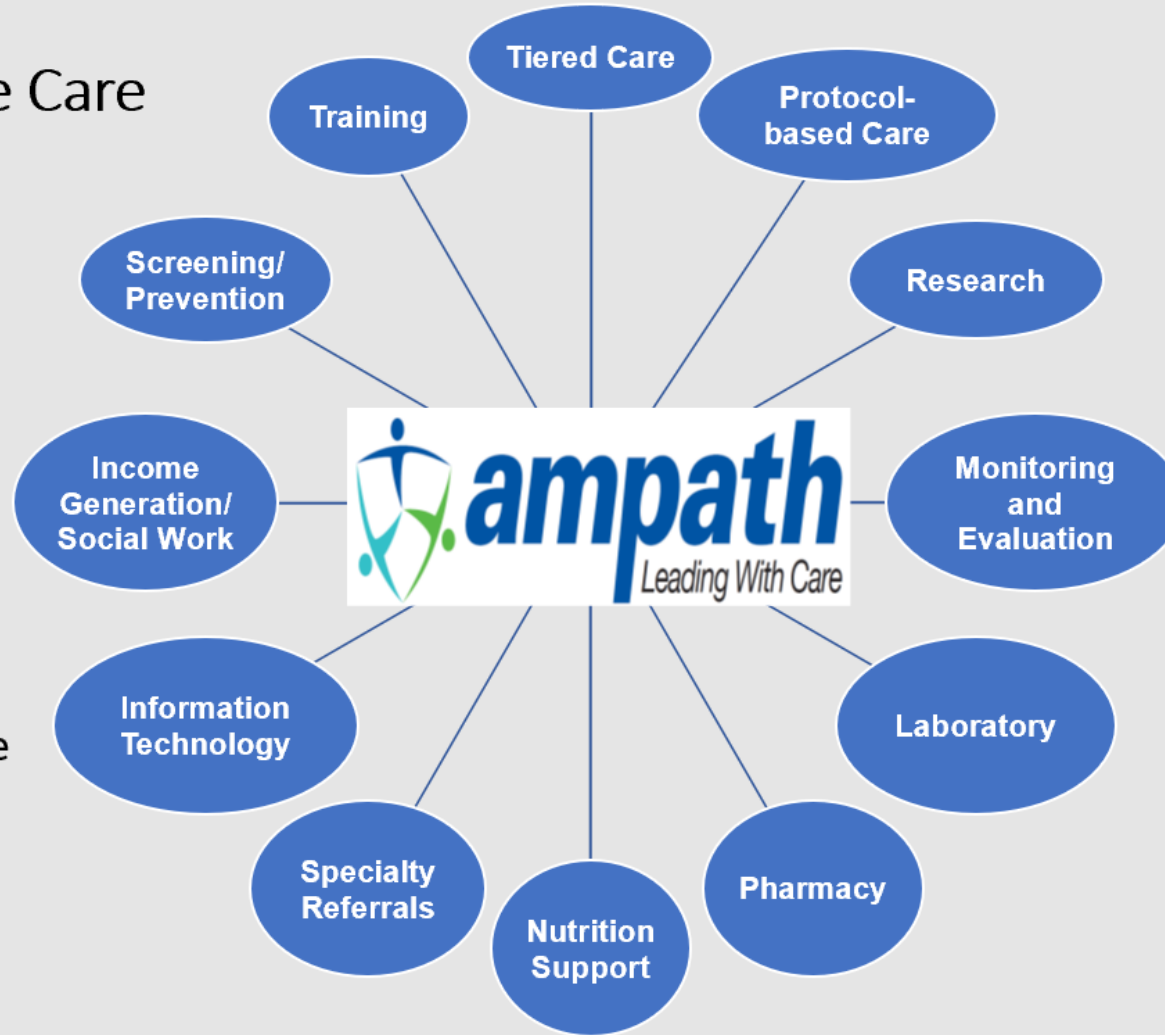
e Care

e

Tiered Care

Protocol-based Care

Research

Monitoring and Evaluation

Laboratory

Pharmacy

Nutrition Support

Specialty Referrals

Information Technology

Income Generation/ Social Work

Screening/ Prevention

Training

ampath
Leading With Care